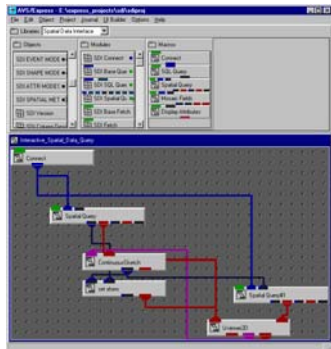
AVS/Express - E:\express_projects\sdi\sdiproj

File Edit Object Project Journal UI Builder Options Help

Libraries: Spatial Data Interface

Objects

SDI EVENT MODE

SDI SHAPE MODE

SDI ATTR MODE

SDI SPATIAL MET

SDI Version

SDI Column Def

Modules

SDI Connect

SDI Base Que

SDI SQL Quer

SDI Spatial Qu

SDI Base Fetch

Macros

Connect

SQL Query

Spatial Query

Mosaic Fetch

Display Attributes

Interactive_Spatial_Data_Query

Connect

Spatial Query

ContinuousQueryN

set shore

Spatial QueryN1

Uniview2D